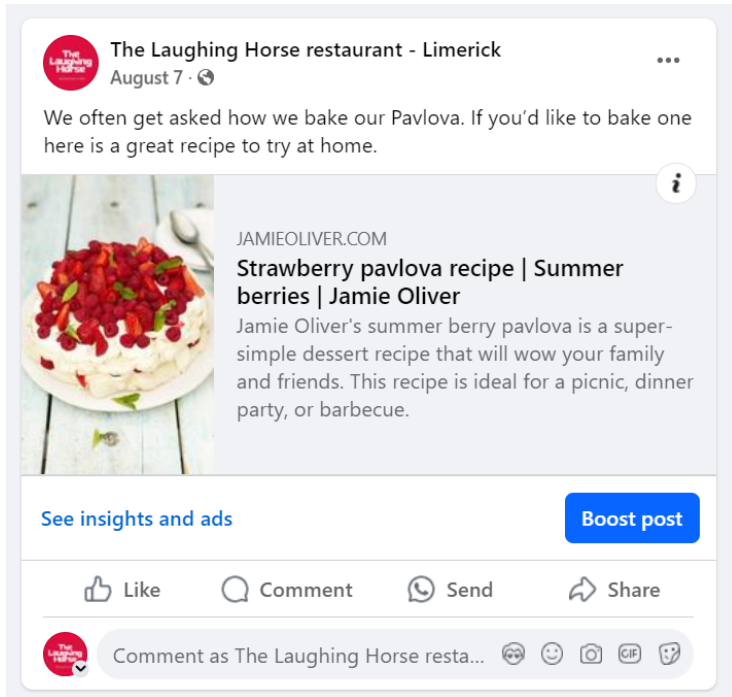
The Laughing Horse

The Laughing Horse restaurant - Limerick
August 7 ·

...

We often get asked how we bake our Pavlova. If you'd like to bake one here is a great recipe to try at home.

i

JAMIEOLIVER.COM
Strawberry pavlova recipe | Summer berries | Jamie Oliver
Jamie Oliver's summer berry pavlova is a super-simple dessert recipe that will wow your family and friends. This recipe is ideal for a picnic, dinner party, or barbecue.

See insights and ads

Boost post

Like Comment Send Share

The Laughing Horse

Comment as The Laughing Horse resta...

GIF